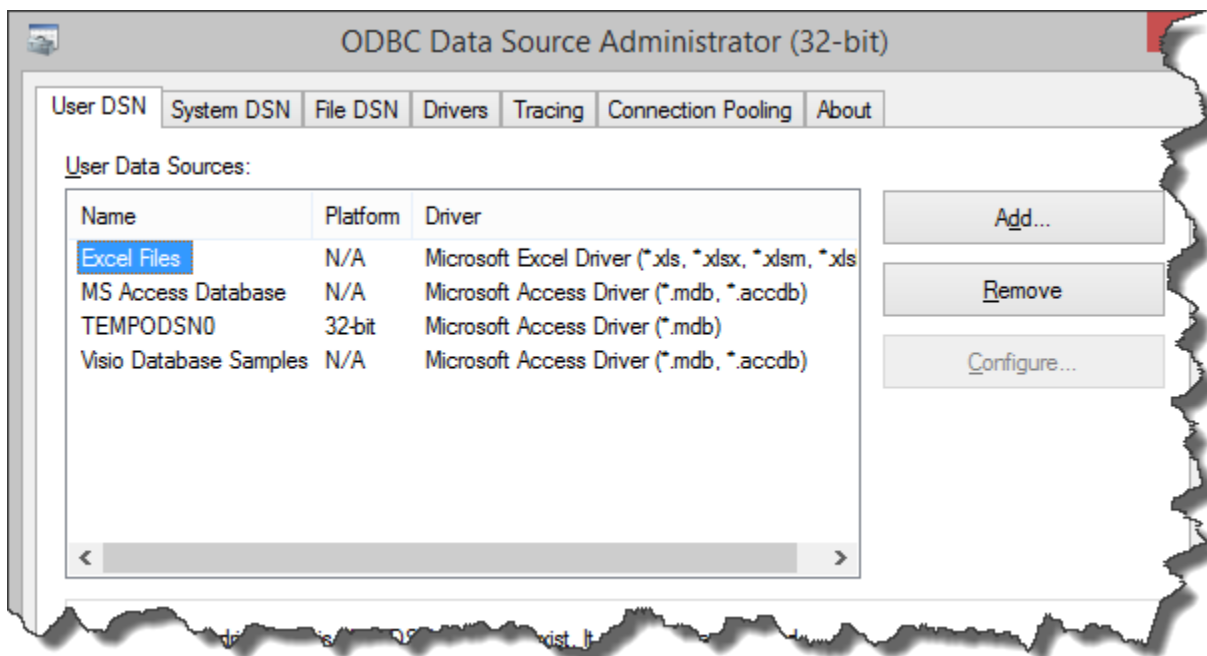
ODBC Data Source Administrator (32-bit)

User DSN | System DSN | File DSN | Drivers | Tracing | Connection Pooling | About

User Data Sources:

| Name | Platform | Driver |
|---|---|---|
| Excel Files | N/A | Microsoft Excel Driver (*.xls, *.xlsx, *.xlsm, *.xls |
| MS Access Database | N/A | Microsoft Access Driver (*.mdb, *.accdb) |
| TEMPODSN0 | 32-bit | Microsoft Access Driver (*.mdb) |
| Visio Database Samples | N/A | Microsoft Access Driver (*.mdb, *.accdb) |

Add...

Remove

Configure...

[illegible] xist. It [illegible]